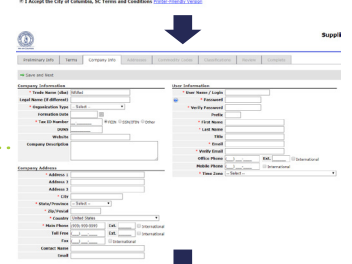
I Accept the City of Columbia, SC Terms and Conditions Printer Friendly Version

Suppli

Preliminary Info | Terms | Company Info | Addresses | Commodity Codes | Certifications | Review | Complete

Save and Next

Company Information
* Trade Name (dba) Willed
Legal Name (if different)
* Organization Type -- Select --
Formation Date
* Tax ID Number FEIN SSN/ITIN Other
DUNS
Website
Company Description

User Information
* User Name / Login
* Password
* Verify Password
Prefix
* First Name
* Last Name
Title
* Email
* Verify Email
Office Phone Ext. International
Mobile Phone International
* Time Zone -- Select --

Company Address
* Address 1
Address 2
Address 3
* City
* State/Province -- Select --
* Zip/Postal
* Country United States
* Main Phone (999) 999-9999 Ext. International
Toll Free Ext. International
Fax International
Contact Name
Email